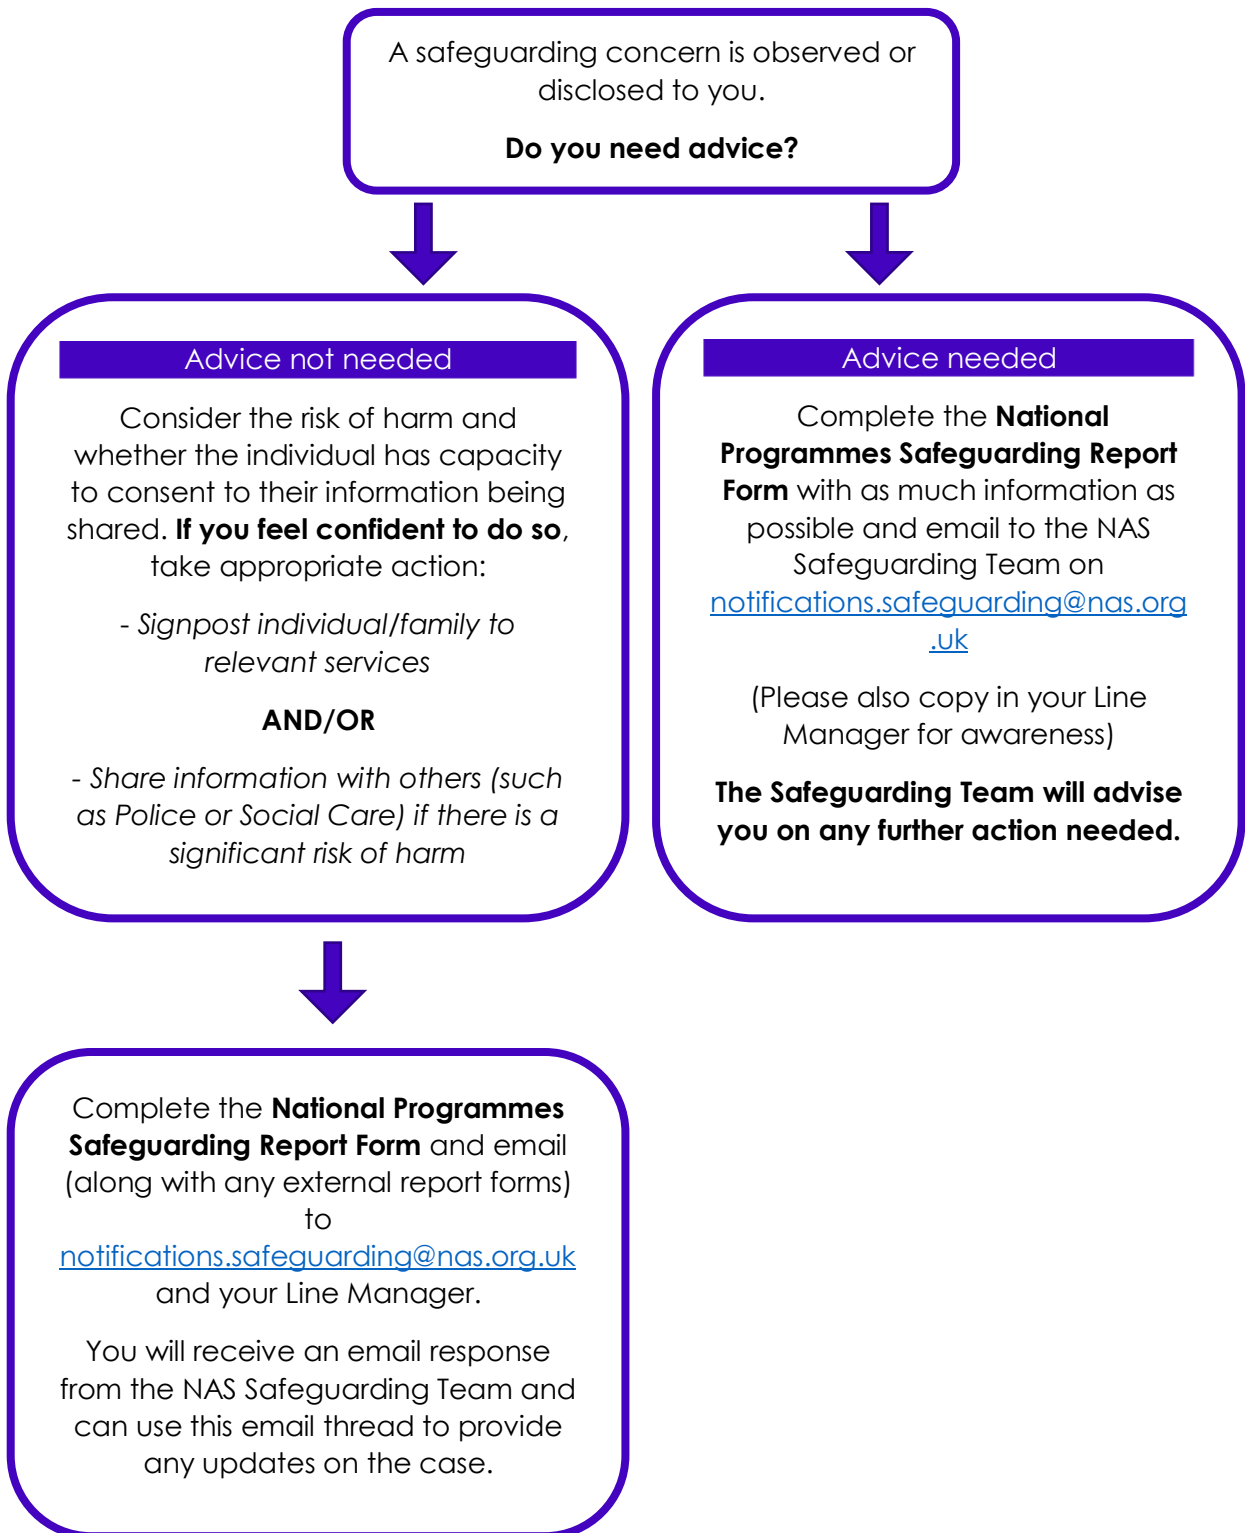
A safeguarding concern is observed or disclosed to you.

Do you need advice?

Advice not needed

Consider the risk of harm and whether the individual has capacity to consent to their information being shared. If you feel confident to do so, take appropriate action:

- Signpost individual/family to relevant services

AND/OR

- Share information with others (such as Police or Social Care) if there is a significant risk of harm

Advice needed

Complete the National Programmes Safeguarding Report Form with as much information as possible and email to the NAS Safeguarding Team on notifications.safeguarding@nas.org.uk

(Please also copy in your Line Manager for awareness)

The Safeguarding Team will advise you on any further action needed.

Complete the National Programmes Safeguarding Report Form and email (along with any external report forms) to notifications.safeguarding@nas.org.uk and your Line Manager.

You will receive an email response from the NAS Safeguarding Team and can use this email thread to provide any updates on the case.